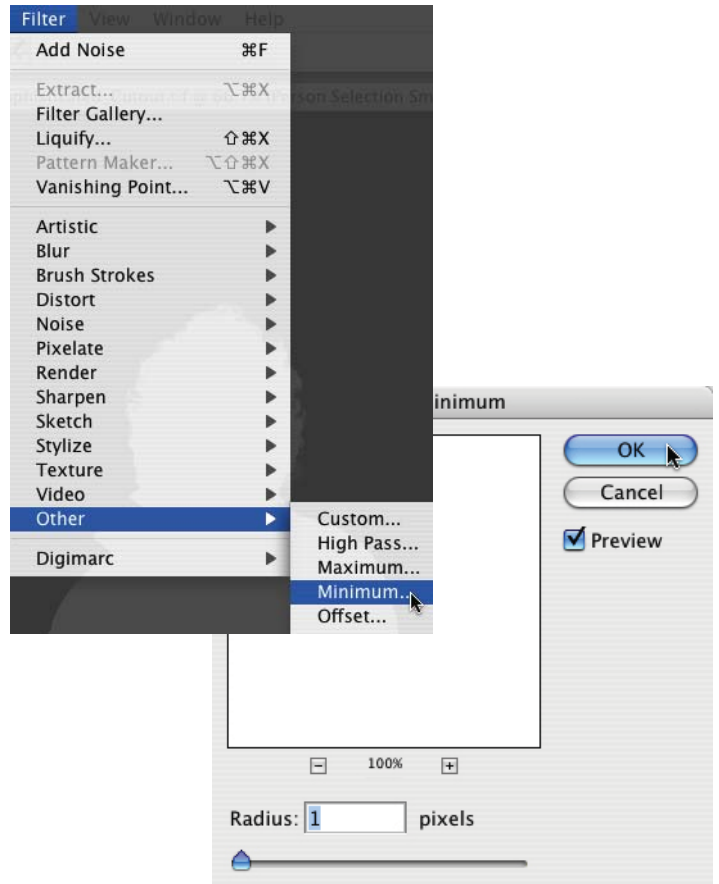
Filter View Window Help

Add Noise ⌘F

Extract... ⌥⌘X
Filter Gallery...
Liquify... ⇧⌘X
Pattern Maker... ⌥⇧⌘X
Vanishing Point... ⌥⌘V

Artistic
Blur
Brush Strokes
Distort
Noise
Pixelate
Render
Sharpen
Sketch
Stylize
Texture
Video
Other

Digimarc

Custom...
High Pass...
Maximum...
Minimum...
Offset...

inimum

OK
Cancel
Preview

100%

Radius: 1 pixels